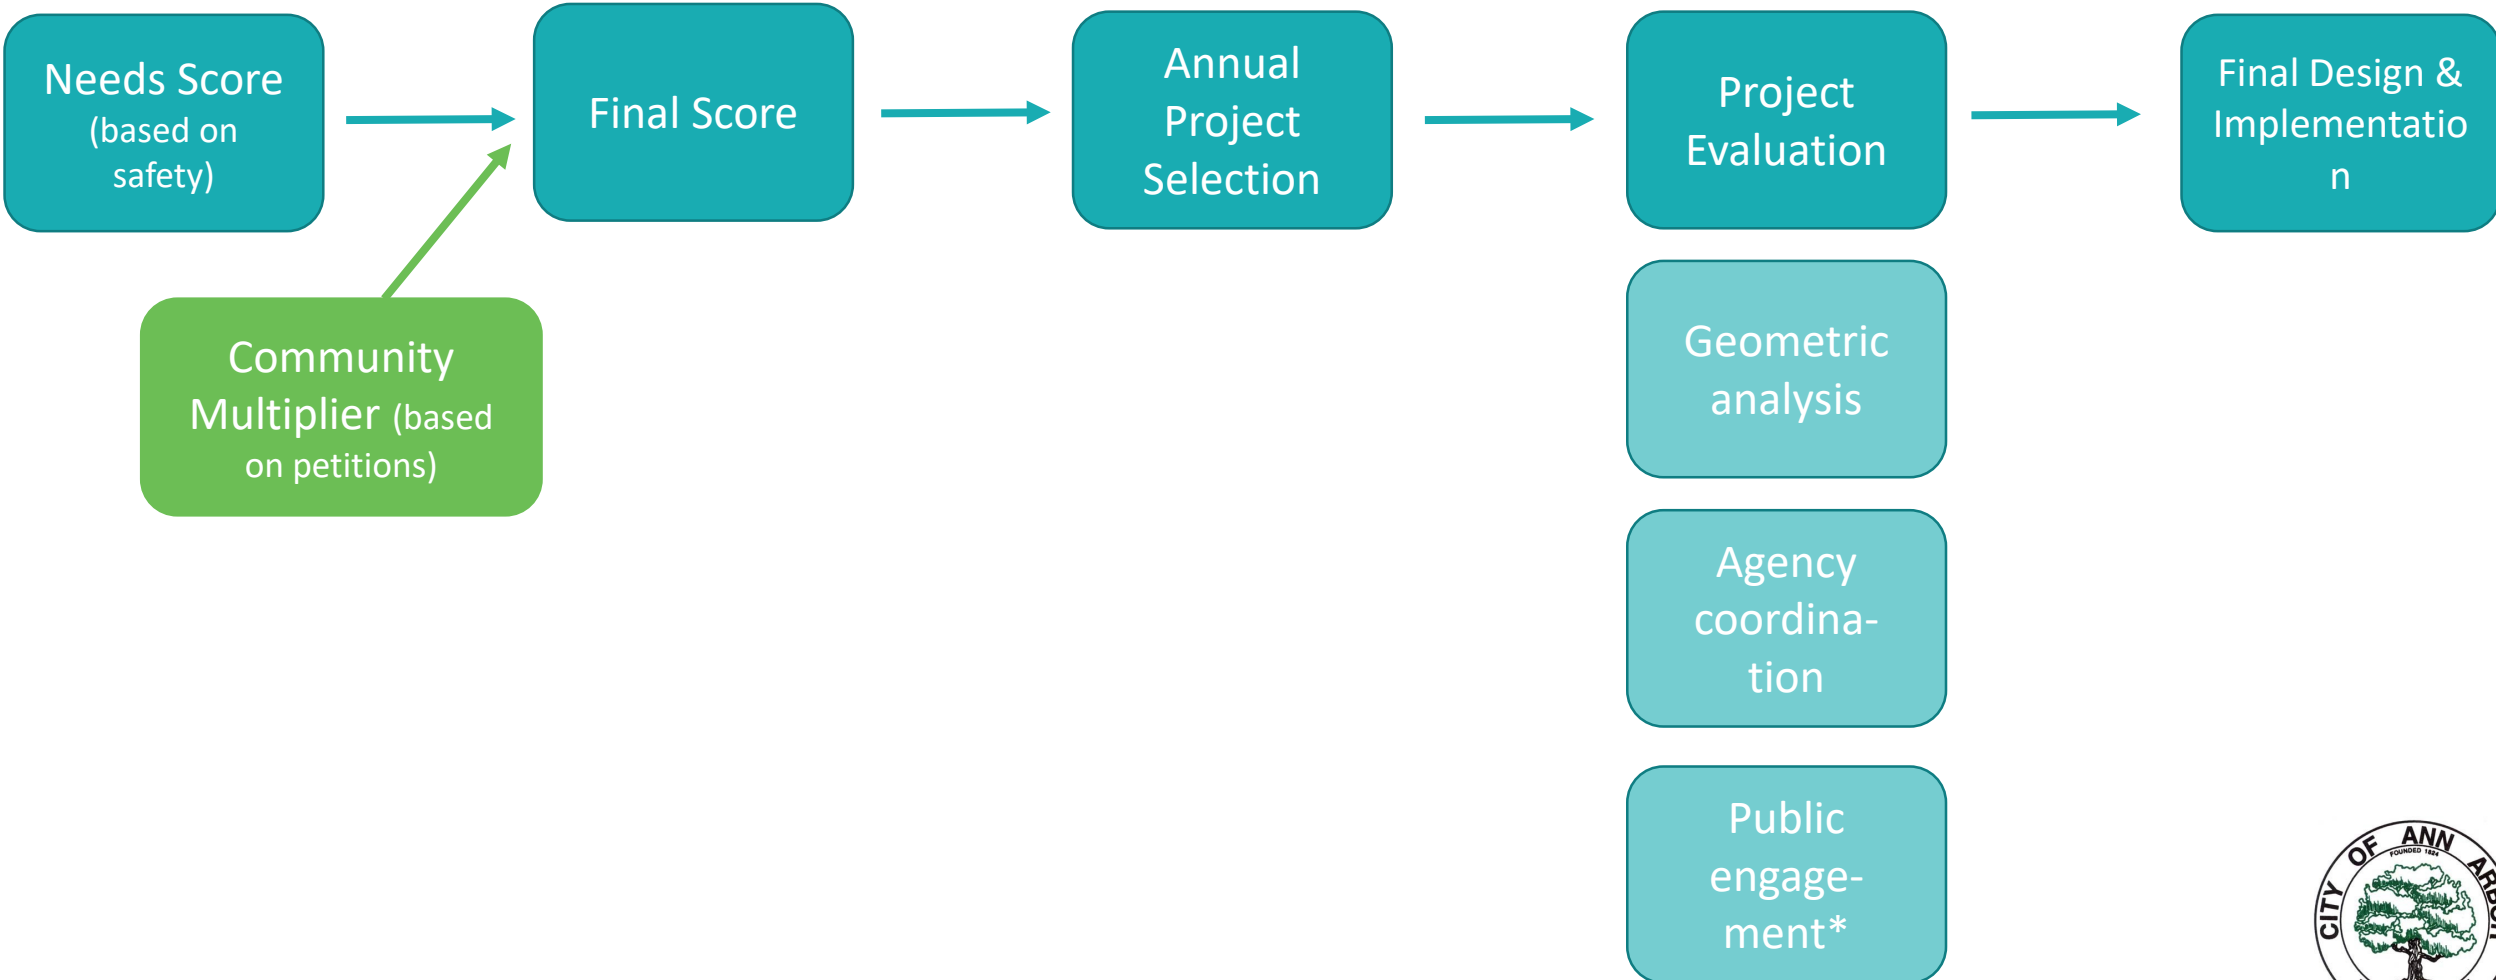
Needs Score (based on safety)

Final Score

Annual Project Selection

Project Evaluation

Final Design & Implementatio n

Community Multiplier (based on petitions)

Geometric analysis

Agency coordina-tion

Public engage-ment*

CITY OF ANN ARBOR
FOUNDED 1824